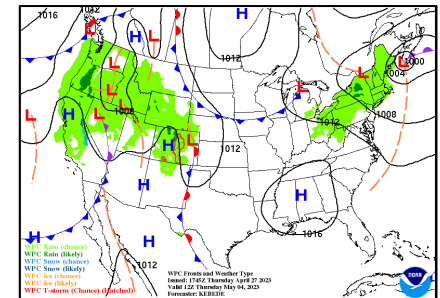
1016
1012
1012
1008
1012
1012
1016
1016
1012
1000
1004
1008
1012
H
L
L
L
L
L
H
L
H
L
L
H
H
H
H
L
L
L
H
WPC Rain (chance)
WPC Rain (likely)
WPC Snow (chance)
WPC Snow (likely)
WPC Ice (chance)
WPC Ice (likely)
WPC T-storm (Chance) (Hatched)
WPC Fronts and Weather Type
Issued: 1745Z Thursday April 27 2023
Valid 12Z Thursday May 04, 2023
Forecaster: KEBEDE
NOAA